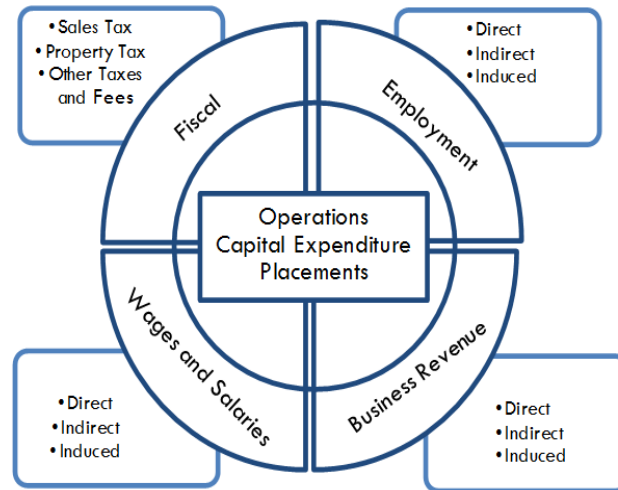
•Sales Tax
•Property Tax
•Other Taxes and Fees

•Direct
•Indirect
•Induced

Fiscal

Employment

Operations
Capital Expenditure
Placements

Wages and Salaries

Business Revenue

•Direct
•Indirect
•Induced

•Direct
•Indirect
•Induced